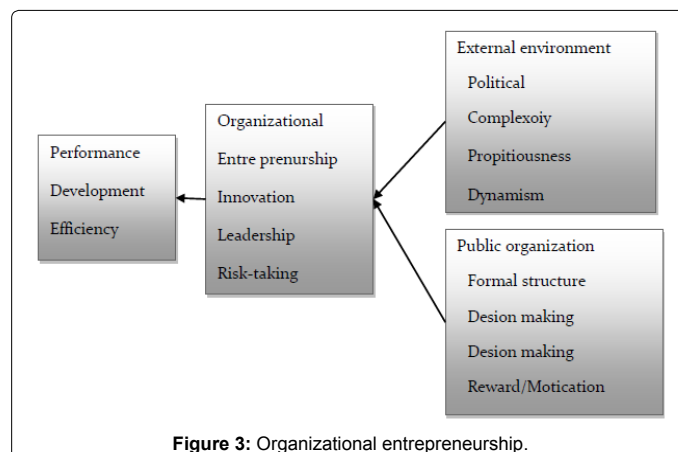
Performance
Development
Efficiency

Organizational
Entre prenurship
Innovation
Leadership
Risk-taking

External environment
Political
Complexoiy
Propitiousness
Dynamism

Public organization
Formal structure
Desion making
Desion making
Reward/Motication

**Figure 3:** Organizational entrepreneurship.